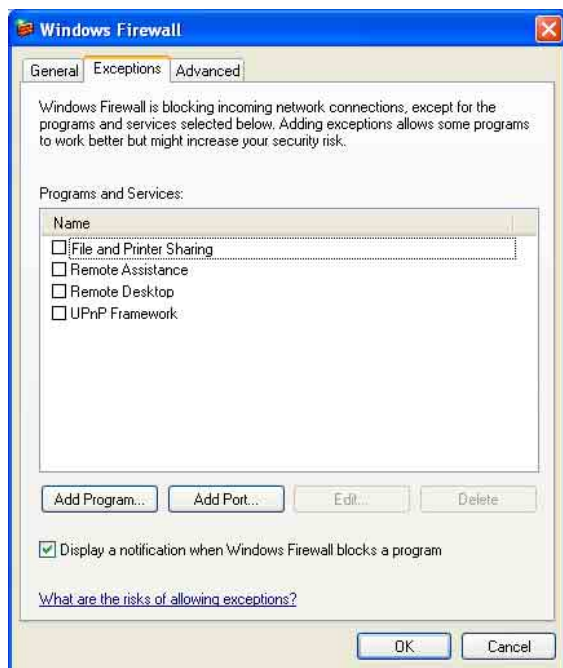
Windows Firewall

General | Exceptions | Advanced

Windows Firewall is blocking incoming network connections, except for the programs and services selected below. Adding exceptions allows some programs to work better but might increase your security risk.

Programs and Services:

Name

☐ File and Printer Sharing
☐ Remote Assistance
☐ Remote Desktop
☐ UPnP Framework

Add Program... | Add Port... | Edit... | Delete

☑ Display a notification when Windows Firewall blocks a program

What are the risks of allowing exceptions?

OK | Cancel